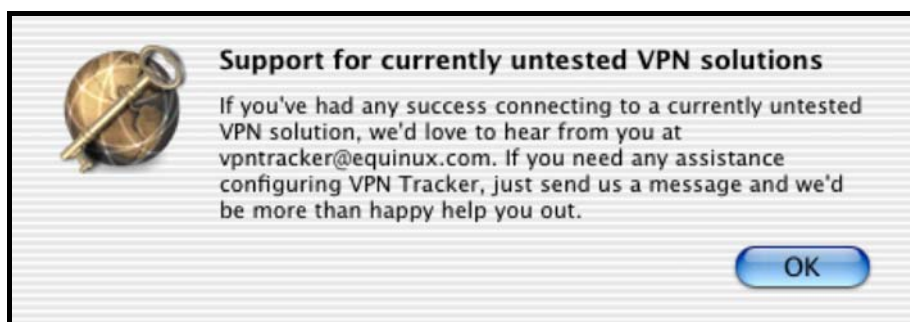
Support for currently untested VPN solutions

If you've had any success connecting to a currently untested VPN solution, we'd love to hear from you at vpntracker@equinux.com. If you need any assistance configuring VPN Tracker, just send us a message and we'd be more than happy help you out.

OK